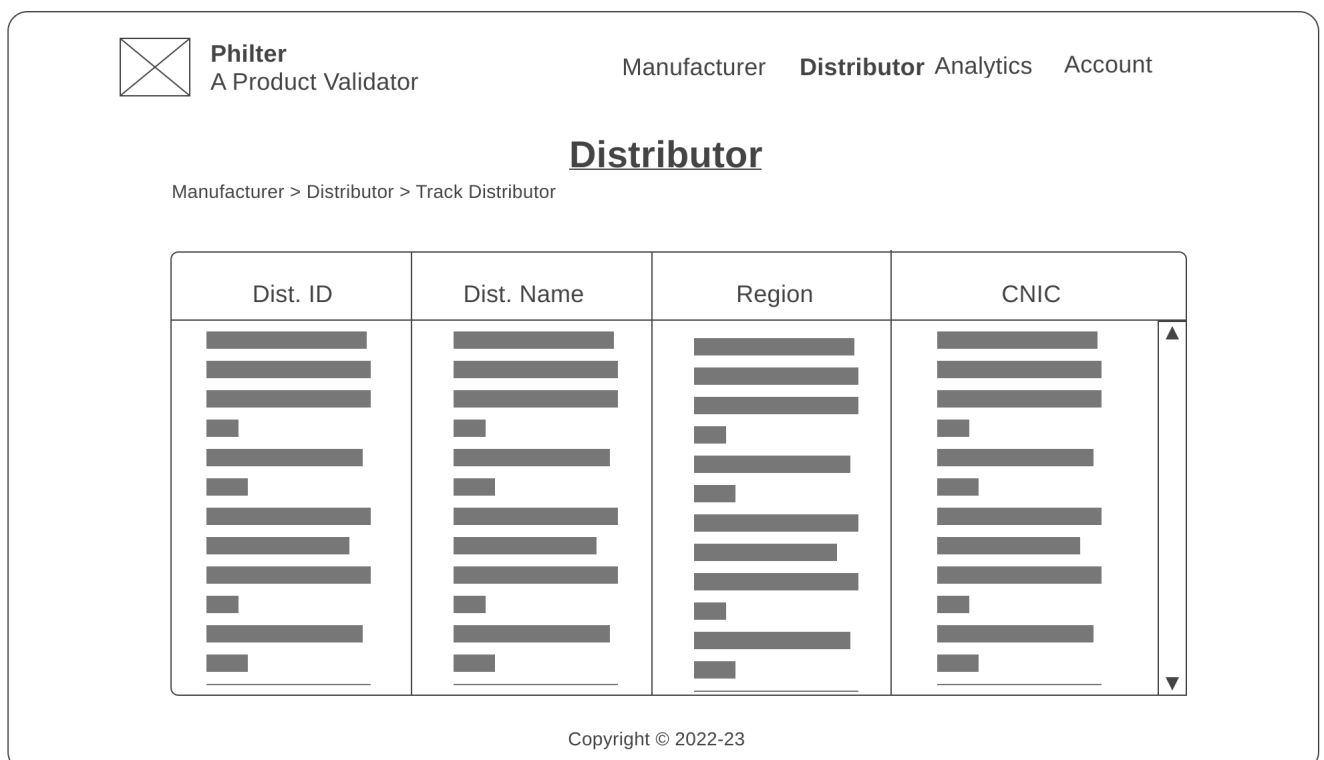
Philter
A Product Validator

Manufacturer Distributor Analytics Account

Distributor

Manufacturer > Distributor > Track Distributor

| Dist. ID | Dist. Name | Region | CNIC |
|---|---|---|---|

Copyright © 2022-23